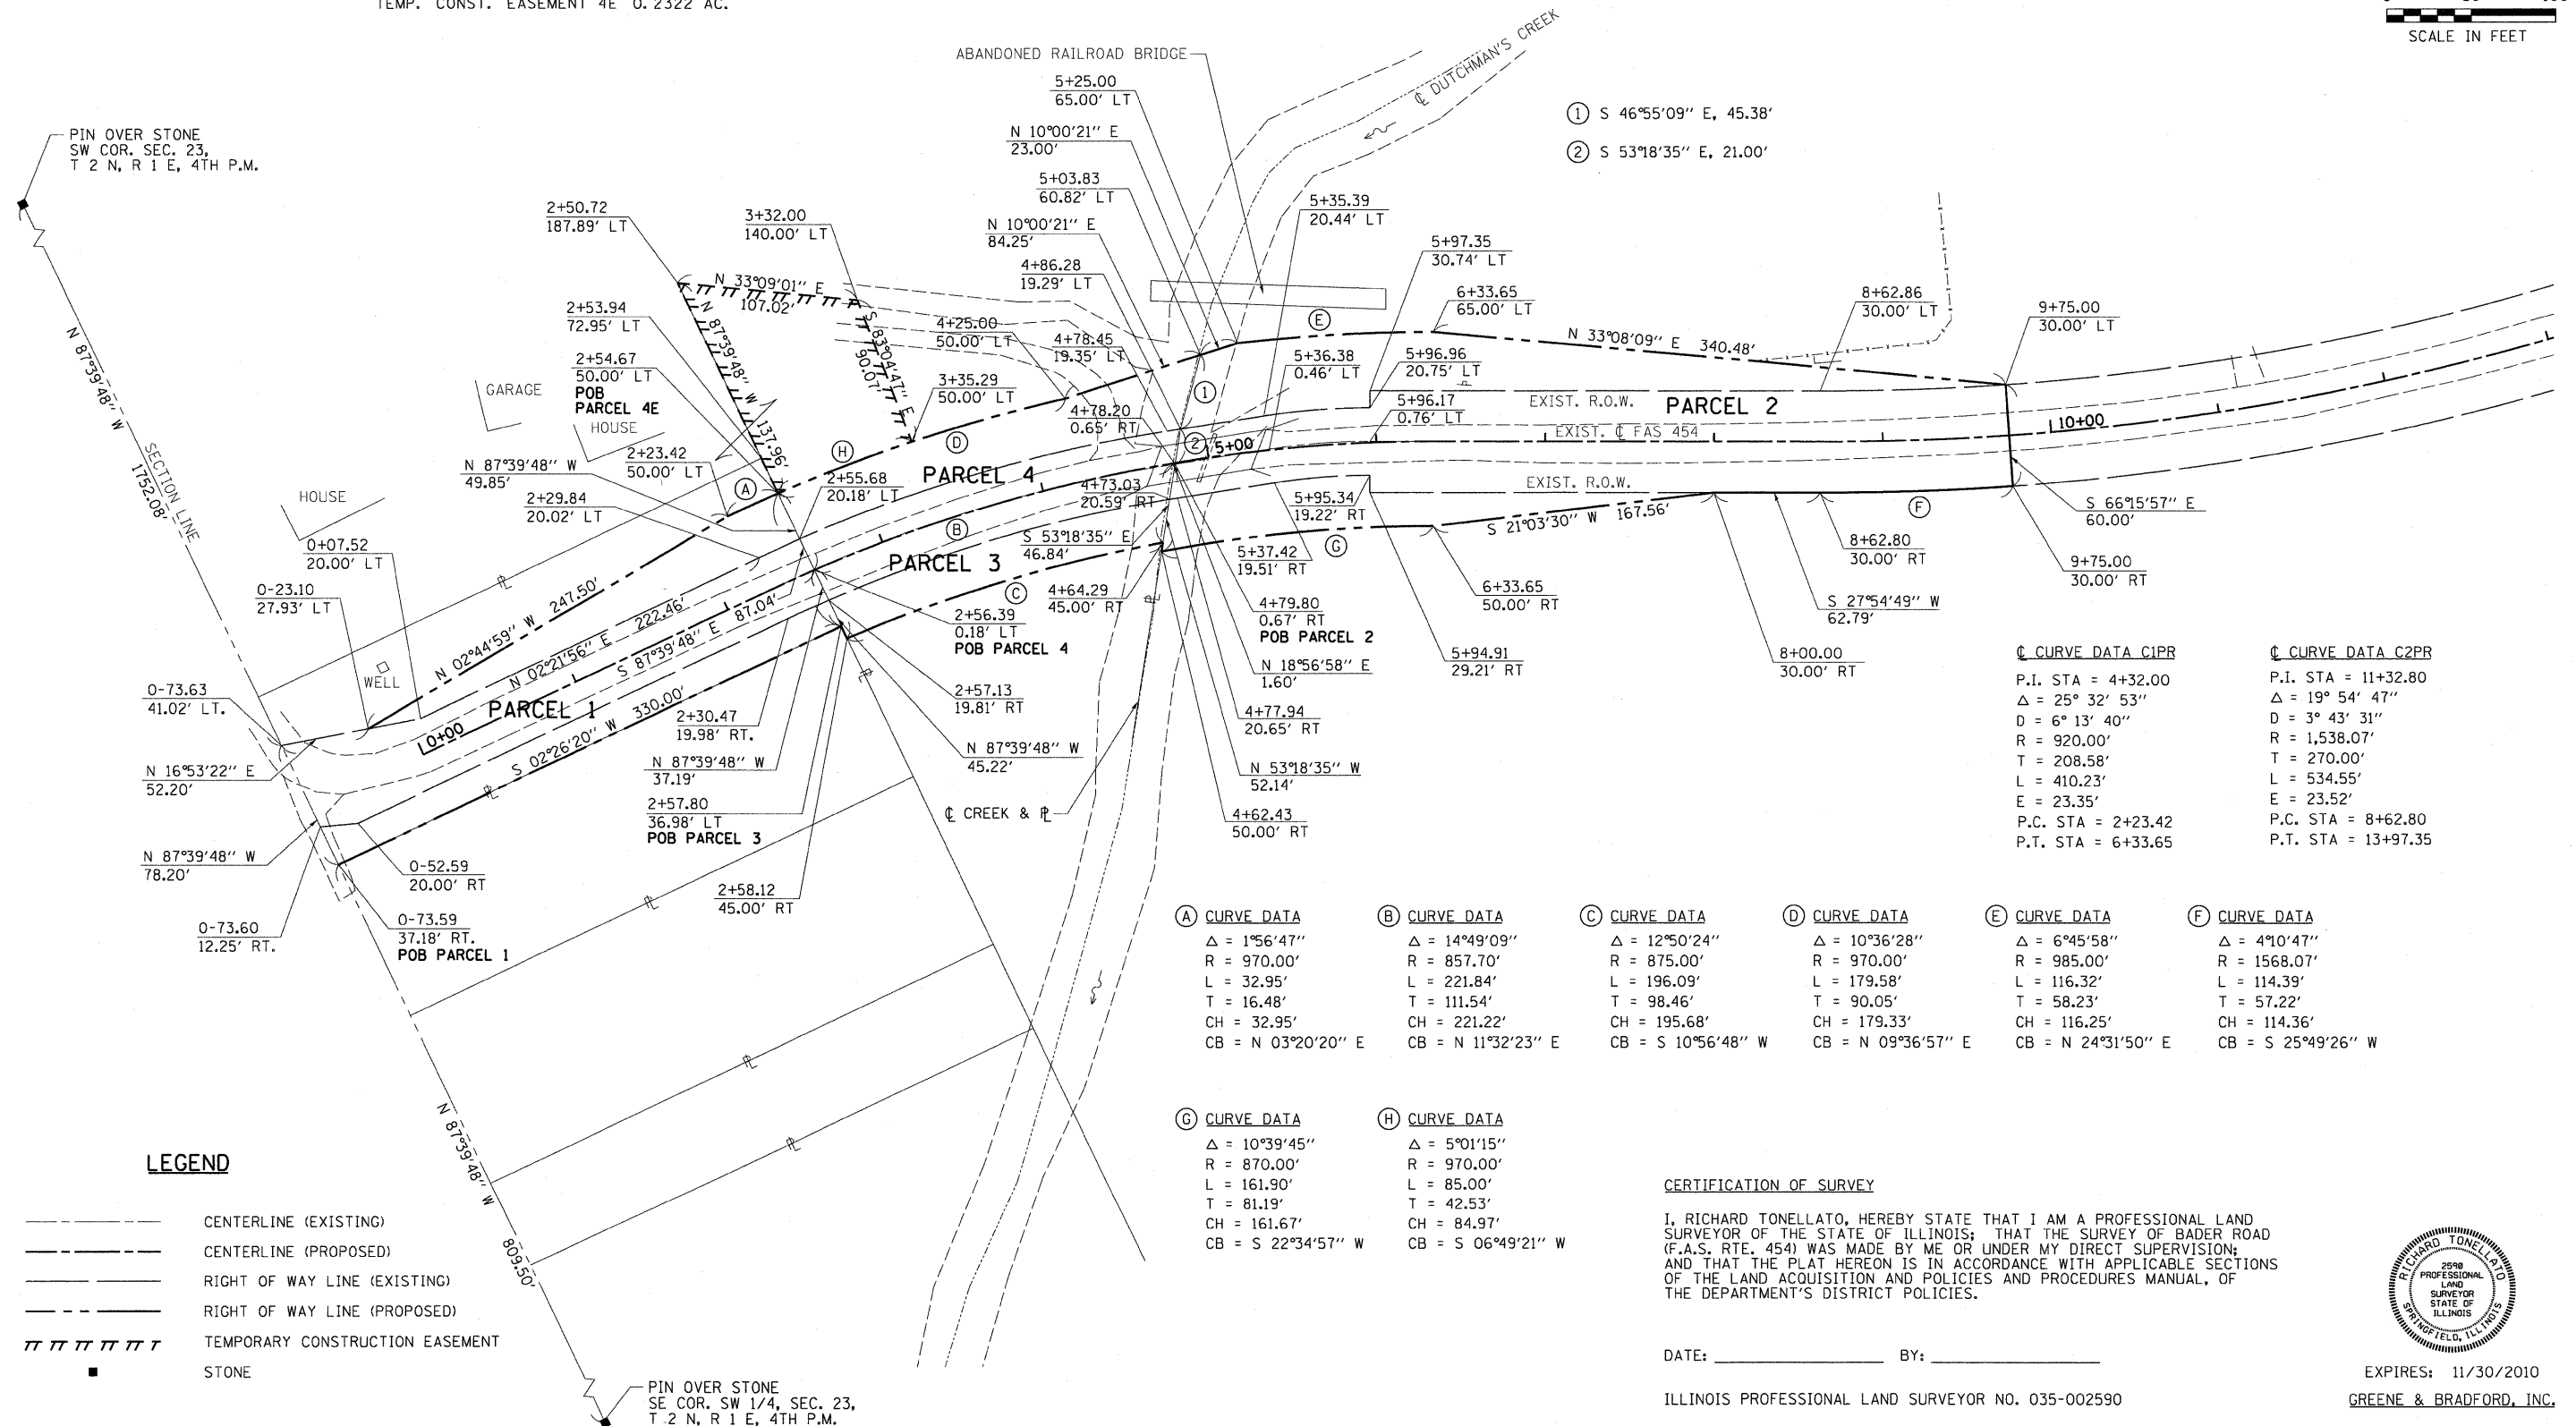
TEMP. CONST. EASEMENT 4E 0.2322 AC.

SCALE IN FEET

ABANDONED RAILROAD BRIDGE

℄ DUTCHMAN'S CREEK

① S 46°55'09" E, 45.38'
② S 53°18'35" E, 21.00'

PIN OVER STONE
SW COR. SEC. 23,
T 2 N, R 1 E, 4TH P.M.

5+25.00
65.00' LT

N 10°00'21" E
23.00'

5+03.83
60.82' LT

5+35.39
20.44' LT

N 10°00'21" E
84.25'

4+86.28
19.29' LT

2+50.72
187.89' LT

3+32.00
140.00' LT

5+97.35
30.74' LT

6+33.65
65.00' LT

N 33°09'01" E
107.02'

2+53.94
72.95' LT

N 87°39'48" W
137.96'

S 83°04'47" E
90.07'

4+25.00
50.00' LT

4+78.45
19.35' LT

5+36.38
0.46' LT

5+96.96
20.75' LT

N 33°08'09" E 340.48'

8+62.86
30.00' LT

9+75.00
30.00' LT

2+54.67
50.00' LT
POB
PARCEL 4E

GARAGE

HOUSE

3+35.29
50.00' LT

4+78.20
0.65' RT

5+96.17
0.76' LT

EXIST. R.O.W.

PARCEL 2

EXIST. ℄ FAS 454

10+00

5+00

N 87°39'48" W
1752.08'

SECTION LINE

N 87°39'48" W
49.85'

2+23.42
50.00' LT

PARCEL 4

4+73.03
20.59' RT

EXIST. R.O.W.

HOUSE

2+29.84
20.02' LT

2+55.68
20.18' LT

5+95.34
19.22' RT

S 21°03'30" W 167.56'

S 66°15'57" E
60.00'

0+07.52
20.00' LT

S 53°18'35" E
46.84'

5+37.42
19.51' RT

8+62.80
30.00' RT

9+75.00
30.00' RT

0-23.10
27.93' LT

PARCEL 3

4+64.29
45.00' RT

6+33.65
50.00' RT

N 02°44'59" W 247.50'

N 02°21'56" E 222.46'

S 87°39'48" E 87.04'

2+56.39
0.18' LT
POB PARCEL 4

4+79.80
0.67' RT
POB PARCEL 2

S 27°54'49" W
62.79'

WELL

N 18°56'58" E
1.60'

5+94.91
29.21' RT

8+00.00
30.00' RT

0-73.63
41.02' LT.

PARCEL 1

0+00

S 02°26'20" W 330.00'

2+57.13
19.81' RT

2+30.47
19.98' RT.

N 87°39'48" W
45.22'

4+77.94
20.65' RT

N 16°53'22" E
52.20'

N 87°39'48" W
37.19'

N 53°18'35" W
52.14'

2+57.80
36.98' LT
POB PARCEL 3

℄ CREEK & ℞

4+62.43
50.00' RT

N 87°39'48" W
78.20'

0-52.59
20.00' RT

2+58.12
45.00' RT

0-73.60
12.25' RT.

0-73.59
37.18' RT.
POB PARCEL 1

℄ CURVE DATA C1PR
P.I. STA = 4+32.00
Δ = 25° 32' 53"
D = 6° 13' 40"
R = 920.00'
T = 208.58'
L = 410.23'
E = 23.35'
P.C. STA = 2+23.42
P.T. STA = 6+33.65

℄ CURVE DATA C2PR
P.I. STA = 11+32.80
Δ = 19° 54' 47"
D = 3° 43' 31"
R = 1,538.07'
T = 270.00'
L = 534.55'
E = 23.52'
P.C. STA = 8+62.80
P.T. STA = 13+97.35

Ⓐ CURVE DATA
Δ = 1°56'47"
R = 970.00'
L = 32.95'
T = 16.48'
CH = 32.95'
CB = N 03°20'20" E

Ⓑ CURVE DATA
Δ = 14°49'09"
R = 857.70'
L = 221.84'
T = 111.54'
CH = 221.22'
CB = N 11°32'23" E

Ⓒ CURVE DATA
Δ = 12°50'24"
R = 875.00'
L = 196.09'
T = 98.46'
CH = 195.68'
CB = S 10°56'48" W

Ⓓ CURVE DATA
Δ = 10°36'28"
R = 970.00'
L = 179.58'
T = 90.05'
CH = 179.33'
CB = N 09°36'57" E

Ⓔ CURVE DATA
Δ = 6°45'58"
R = 985.00'
L = 116.32'
T = 58.23'
CH = 116.25'
CB = N 24°31'50" E

Ⓕ CURVE DATA
Δ = 4°10'47"
R = 1568.07'
L = 114.39'
T = 57.22'
CH = 114.36'
CB = S 25°49'26" W

Ⓖ CURVE DATA
Δ = 10°39'45"
R = 870.00'
L = 161.90'
T = 81.19'
CH = 161.67'
CB = S 22°34'57" W

Ⓗ CURVE DATA
Δ = 5°01'15"
R = 970.00'
L = 85.00'
T = 42.53'
CH = 84.97'
CB = S 06°49'21" W

N 87°39'48" W
809.50'

LEGEND
CENTERLINE (EXISTING)
CENTERLINE (PROPOSED)
RIGHT OF WAY LINE (EXISTING)
RIGHT OF WAY LINE (PROPOSED)
TEMPORARY CONSTRUCTION EASEMENT
STONE

PIN OVER STONE
SE COR. SW 1/4, SEC. 23,
T 2 N, R 1 E, 4TH P.M.

CERTIFICATION OF SURVEY

I, RICHARD TONELLATO, HEREBY STATE THAT I AM A PROFESSIONAL LAND SURVEYOR OF THE STATE OF ILLINOIS; THAT THE SURVEY OF BADER ROAD (F.A.S. RTE. 454) WAS MADE BY ME OR UNDER MY DIRECT SUPERVISION; AND THAT THE PLAT HEREON IS IN ACCORDANCE WITH APPLICABLE SECTIONS OF THE LAND ACQUISITION AND POLICIES AND PROCEDURES MANUAL, OF THE DEPARTMENT'S DISTRICT POLICIES.

DATE: ________________ BY: ________________

ILLINOIS PROFESSIONAL LAND SURVEYOR NO. 035-002590

RICHARD TONELLATO 2590 PROFESSIONAL LAND SURVEYOR STATE OF ILLINOIS SPRINGFIELD, ILLINOIS

EXPIRES: 11/30/2010

GREENE & BRADFORD, INC.